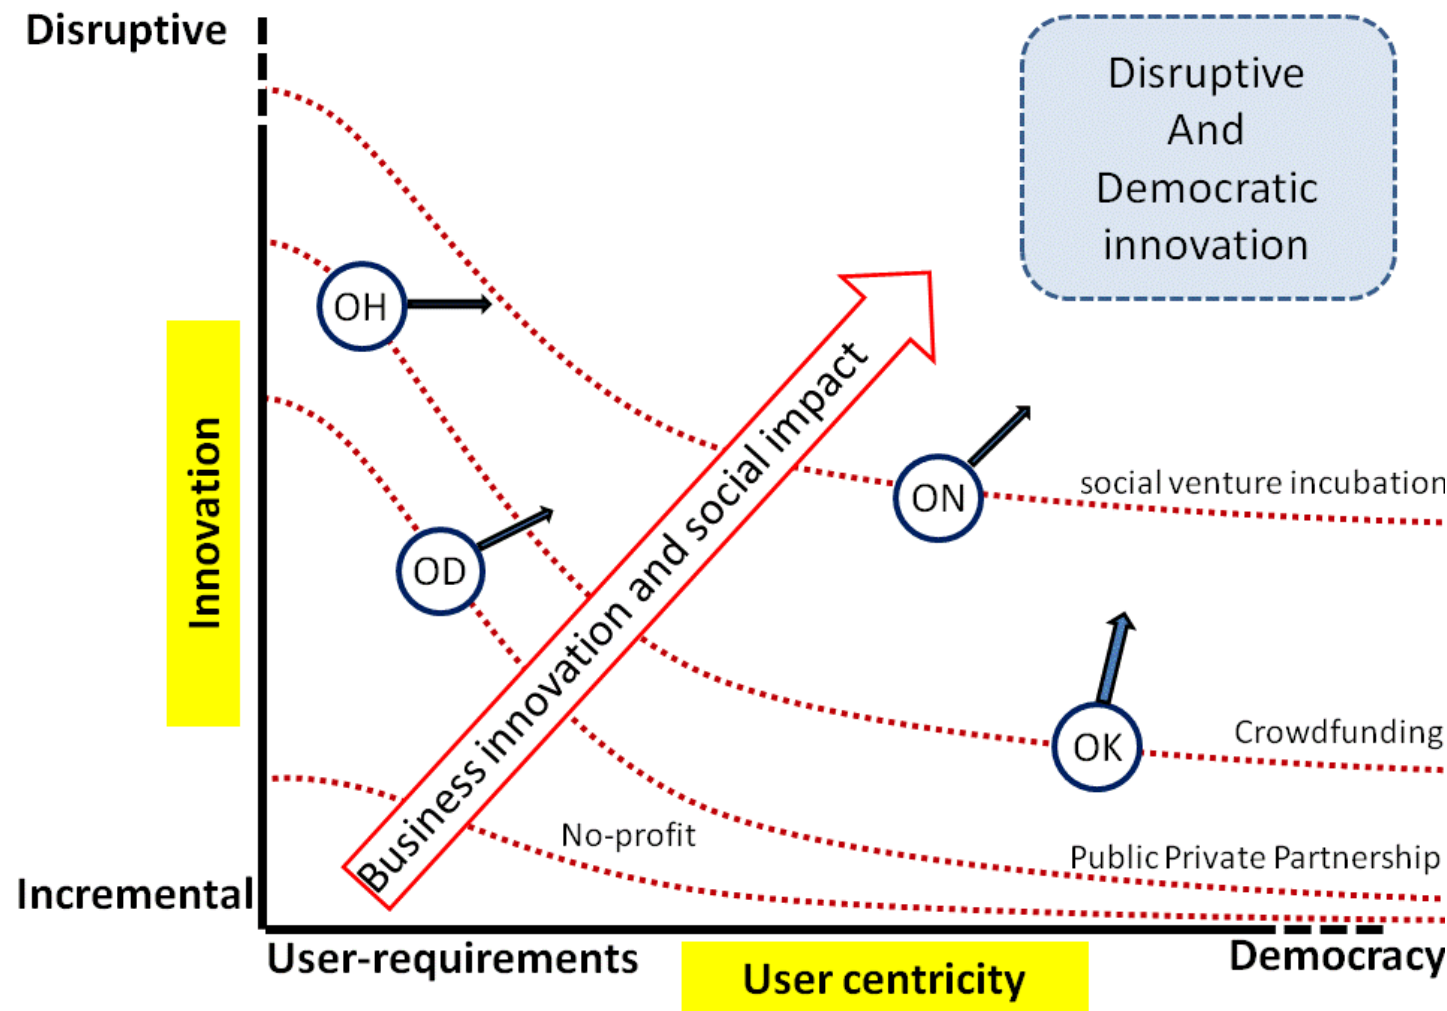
Disruptive

Disruptive And Democratic innovation

Innovation

OH

OD

ON

OK

Business innovation and social impact

social venture incubation

Crowdfunding

No-profit

Public Private Partnership

Incremental

User-requirements

User centricity

Democracy